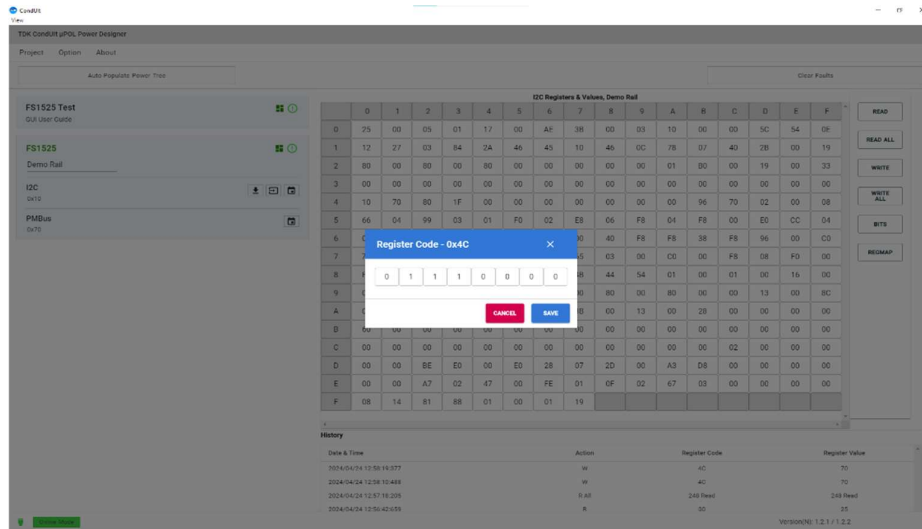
CondUit
View

TDK CondUit µPOL Power Designer

Project Option About

Auto-Populate Power Tree

Clear Faults

FS1525 Test
GUI User Guide

FS1525
Demo Rail

I2C
0x10

PMBus
0x70

I2C Registers & Values, Demo Rail

| | 0 | 1 | 2 | 3 | 4 | 5 | 6 | 7 | 8 | 9 | A | B | C | D | E | F |
|---|---|---|---|---|---|---|---|---|---|---|---|---|---|---|---|---|
| 0 | 25 | 00 | 05 | 01 | 17 | 00 | AF | 3B | 00 | 03 | 10 | 00 | 00 | 5C | 54 | 0F |
| 1 | 12 | 27 | 03 | 84 | 2A | 46 | 45 | 10 | 46 | 0C | 7B | 07 | 40 | 2B | 00 | 19 |
| 2 | 80 | 00 | 80 | 00 | 80 | 00 | 00 | 00 | 00 | 00 | 01 | 80 | 00 | 19 | 00 | 33 |
| 3 | 00 | 00 | 00 | 00 | 00 | 00 | 00 | 00 | 00 | 00 | 00 | 00 | 00 | 00 | 00 | 00 |
| 4 | 10 | 70 | 80 | 1F | 00 | 00 | 00 | 00 | 00 | 00 | 96 | 70 | 02 | 00 | 00 | 08 |
| 5 | 66 | 04 | 99 | 03 | 01 | F0 | 02 | E8 | 06 | F8 | 04 | F8 | 00 | E0 | CC | 04 |
| 6 | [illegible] | | | | | | | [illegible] | 40 | F8 | F8 | 38 | F8 | 96 | 00 | C0 |
| 7 | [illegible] | | | | | | | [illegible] | 03 | 00 | C0 | 00 | F8 | 08 | F0 | 00 |
| 8 | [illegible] | | | | | | | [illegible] | 44 | 54 | 01 | 00 | 01 | 00 | 16 | 00 |
| 9 | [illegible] | | | | | | | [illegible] | 80 | 00 | 80 | 00 | 00 | 13 | 00 | 8C |
| A | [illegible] | | | | | | | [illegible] | 00 | 13 | 00 | 28 | 00 | 00 | 00 | 00 |
| B | 00 | 00 | 00 | 00 | 00 | 00 | 00 | 00 | 00 | 00 | 00 | 00 | 00 | 00 | 00 | 00 |
| C | 00 | 00 | 00 | 00 | 00 | 00 | 00 | 00 | 00 | 00 | 00 | 00 | 02 | 00 | 00 | 00 |
| D | 00 | 00 | BE | E0 | 00 | E0 | 28 | 07 | 2D | 00 | A3 | D8 | 00 | 00 | 00 | 00 |
| E | 00 | 00 | A7 | 02 | 47 | 00 | FE | 01 | 0F | 02 | 67 | 03 | 00 | 00 | 00 | 00 |
| F | 08 | 14 | 81 | 88 | 01 | 00 | 01 | 19 | | | | | | | | |

Register Code - 0x4C
0 1 1 1 0 0 0 0
CANCEL SAVE

READ
READ ALL
WRITE
WRITE ALL
BITS
REGMAP

History

| Date & Time | Action | Register Code | Register Value |
|---|---|---|---|
| 2024/04/24 12:58:14:377 | W | 4C | 70 |
| 2024/04/24 12:58:10:488 | W | 4C | 70 |
| 2024/04/24 12:57:18:205 | R All | 248 Read | 248 Read |
| 2024/04/24 12:56:42:659 | R | 50 | 25 |

Demo Mode
Version(N): 1.2.1 / 1.2.2